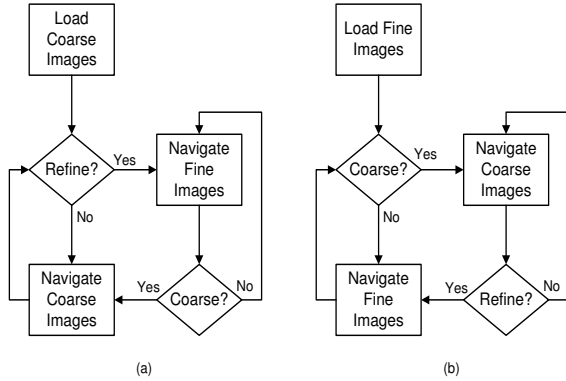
Load Coarse Images

Refine?

Yes

No

Navigate Fine Images

Coarse?

Yes

No

Navigate Coarse Images

(a)

Load Fine Images

Coarse?

Yes

No

Navigate Coarse Images

Refine?

Yes

No

Navigate Fine Images

(b)